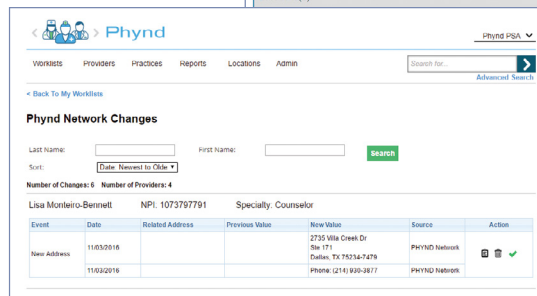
Phynd

Phynd PSA

Worklists Providers Practices Reports Locations Admin

Search for...

Advanced Search

< Back To My Worklists

Phynd Network Changes

Last Name:

First Name:

Search

Sort: Date: Newest to Olde

Number of Changes: 6 Number of Providers: 4

Lisa Monteiro-Bennett NPI: 1073797791 Specialty: Counselor

| Event | Date | Related Address | Previous Value | New Value | Source | Action |
|---|---|---|---|---|---|---|
| New Address | 11/03/2016 | | | 2735 Villa Creek Dr Ste 171 Dallas, TX 75234-7479 | PHYND Network | |
| | 11/03/2016 | | | Phone: (214) 930-3877 | PHYND Network | |